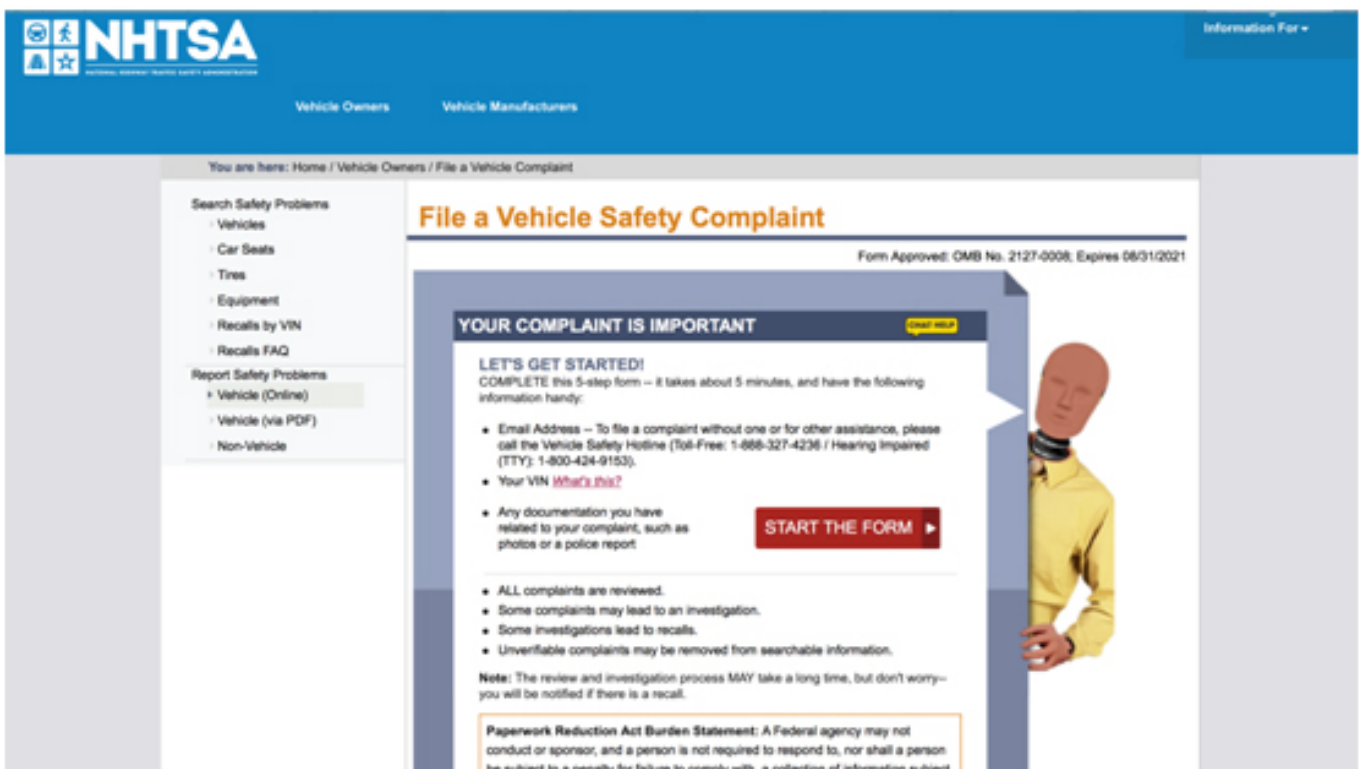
NHTSA
NATIONAL HIGHWAY TRAFFIC SAFETY ADMINISTRATION

Information For ▾

Vehicle Owners Vehicle Manufacturers

You are here: Home / Vehicle Owners / File a Vehicle Complaint

Search Safety Problems
Vehicles
Car Seats
Tires
Equipment
Recalls by VIN
Recalls FAQ
Report Safety Problems
Vehicle (Online)
Vehicle (via PDF)
Non-Vehicle

File a Vehicle Safety Complaint

Form Approved: OMB No. 2127-0008; Expires 08/31/2021

YOUR COMPLAINT IS IMPORTANT

CHAT HELP

LET'S GET STARTED!
COMPLETE this 5-step form -- it takes about 5 minutes, and have the following information handy:

- Email Address -- To file a complaint without one or for other assistance, please call the Vehicle Safety Hotline (Toll-Free: 1-888-327-4236 / Hearing Impaired (TTY): 1-800-424-9153).
- Your VIN What's this?
- Any documentation you have related to your complaint, such as photos or a police report

START THE FORM

- ALL complaints are reviewed.
- Some complaints may lead to an investigation.
- Some investigations lead to recalls.
- Unverifiable complaints may be removed from searchable information.

Note: The review and investigation process MAY take a long time, but don't worry– you will be notified if there is a recall.

Paperwork Reduction Act Burden Statement: A Federal agency may not conduct or sponsor, and a person is not required to respond to, nor shall a person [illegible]